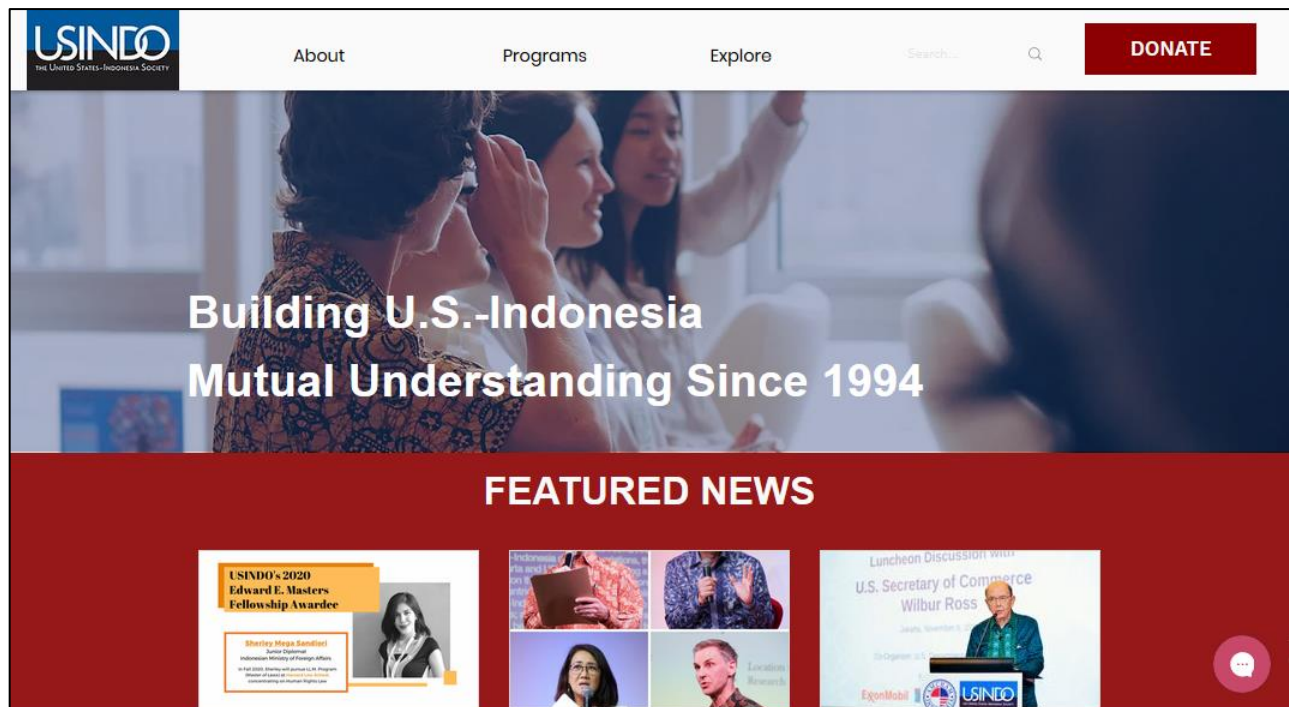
USINDO
THE UNITED STATES-INDONESIA SOCIETY

About

Programs

Explore

Search...

DONATE

Building U.S.-Indonesia Mutual Understanding Since 1994

FEATURED NEWS

USINDO's 2020 Edward E. Masters Fellowship Awardee

Sherley Mega Sandiori
Junior Diplomat
Indonesian Ministry of Foreign Affairs

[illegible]

Location
Research

Luncheon Discussion with
U.S. Secretary of Commerce
Wilbur Ross

ExxonMobil

USINDO